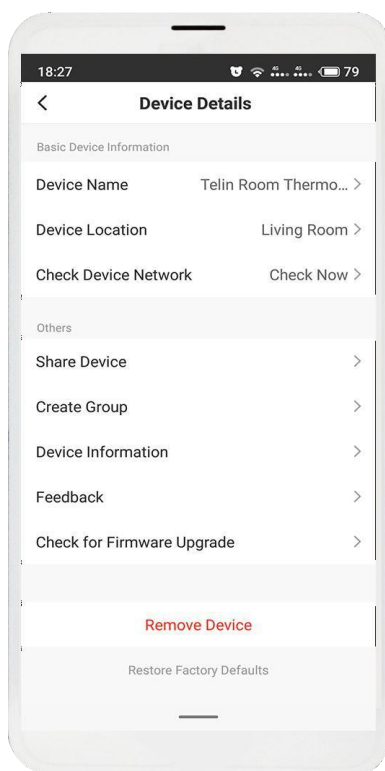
18:27

4G 4G 79

<

Device Details

Basic Device Information

Device Name Telin Room Thermo... >

Device Location Living Room >

Check Device Network Check Now >

Others

Share Device >

Create Group >

Device Information >

Feedback >

Check for Firmware Upgrade >

Remove Device

Restore Factory Defaults